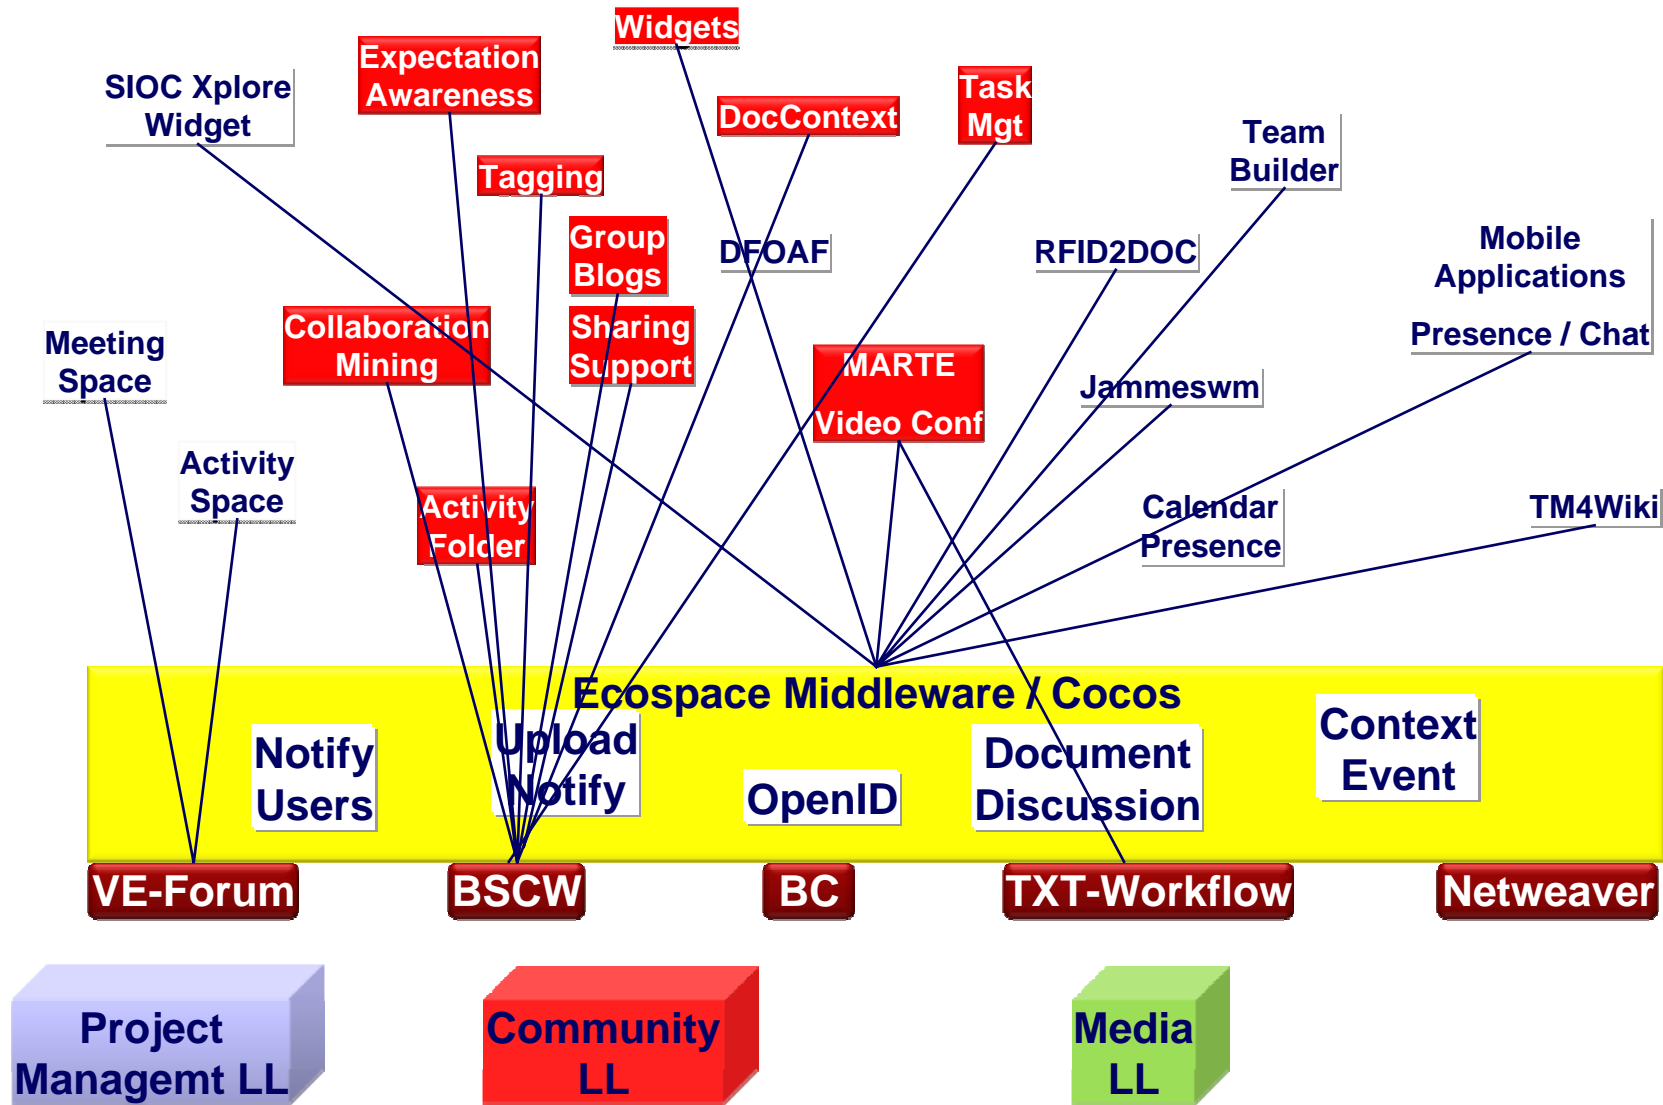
Widgets

Expectation Awareness

SIOC Xplore Widget

DocContext

Task Mgt

Team Builder

Tagging

Group Blogs

DFOAF

RFID2DOC

Mobile Applications

Presence / Chat

Meeting Space

Collaboration Mining

Sharing Support

MARTE

Video Conf

Jammeswm

Activity Space

Activity Folder

Calendar Presence

TM4Wiki

Ecospace Middleware / Cocos

Notify Users

Upload Notify

OpenID

Document Discussion

Context Event

VE-Forum

BSCW

BC

TXT-Workflow

Netweaver

Project Managemt LL

Community LL

Media LL